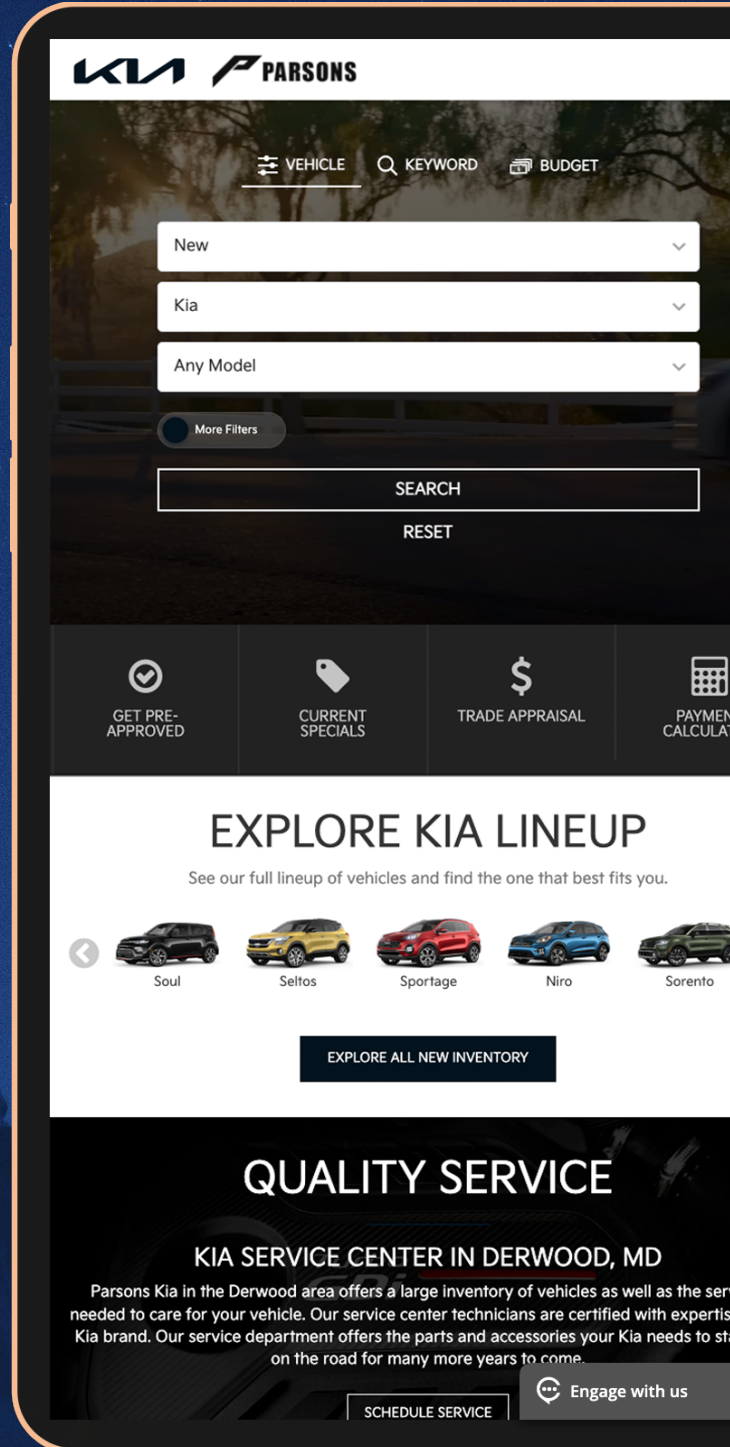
KIA PARSONS

VEHICLE KEYWORD BUDGET

New

Kia

Any Model

More Filters

SEARCH

RESET

GET PRE-APPROVED

CURRENT SPECIALS

TRADE APPRAISAL

PAYMEN CALCULAT

EXPLORE KIA LINEUP

See our full lineup of vehicles and find the one that best fits you.

Soul

Seltos

Sportage

Niro

Sorento

EXPLORE ALL NEW INVENTORY

QUALITY SERVICE

KIA SERVICE CENTER IN DERWOOD, MD

Parsons Kia in the Derwood area offers a large inventory of vehicles as well as the ser needed to care for your vehicle. Our service center technicians are certified with expertis Kia brand. Our service department offers the parts and accessories your Kia needs to st on the road for many more years to come.

SCHEDULE SERVICE

Engage with us